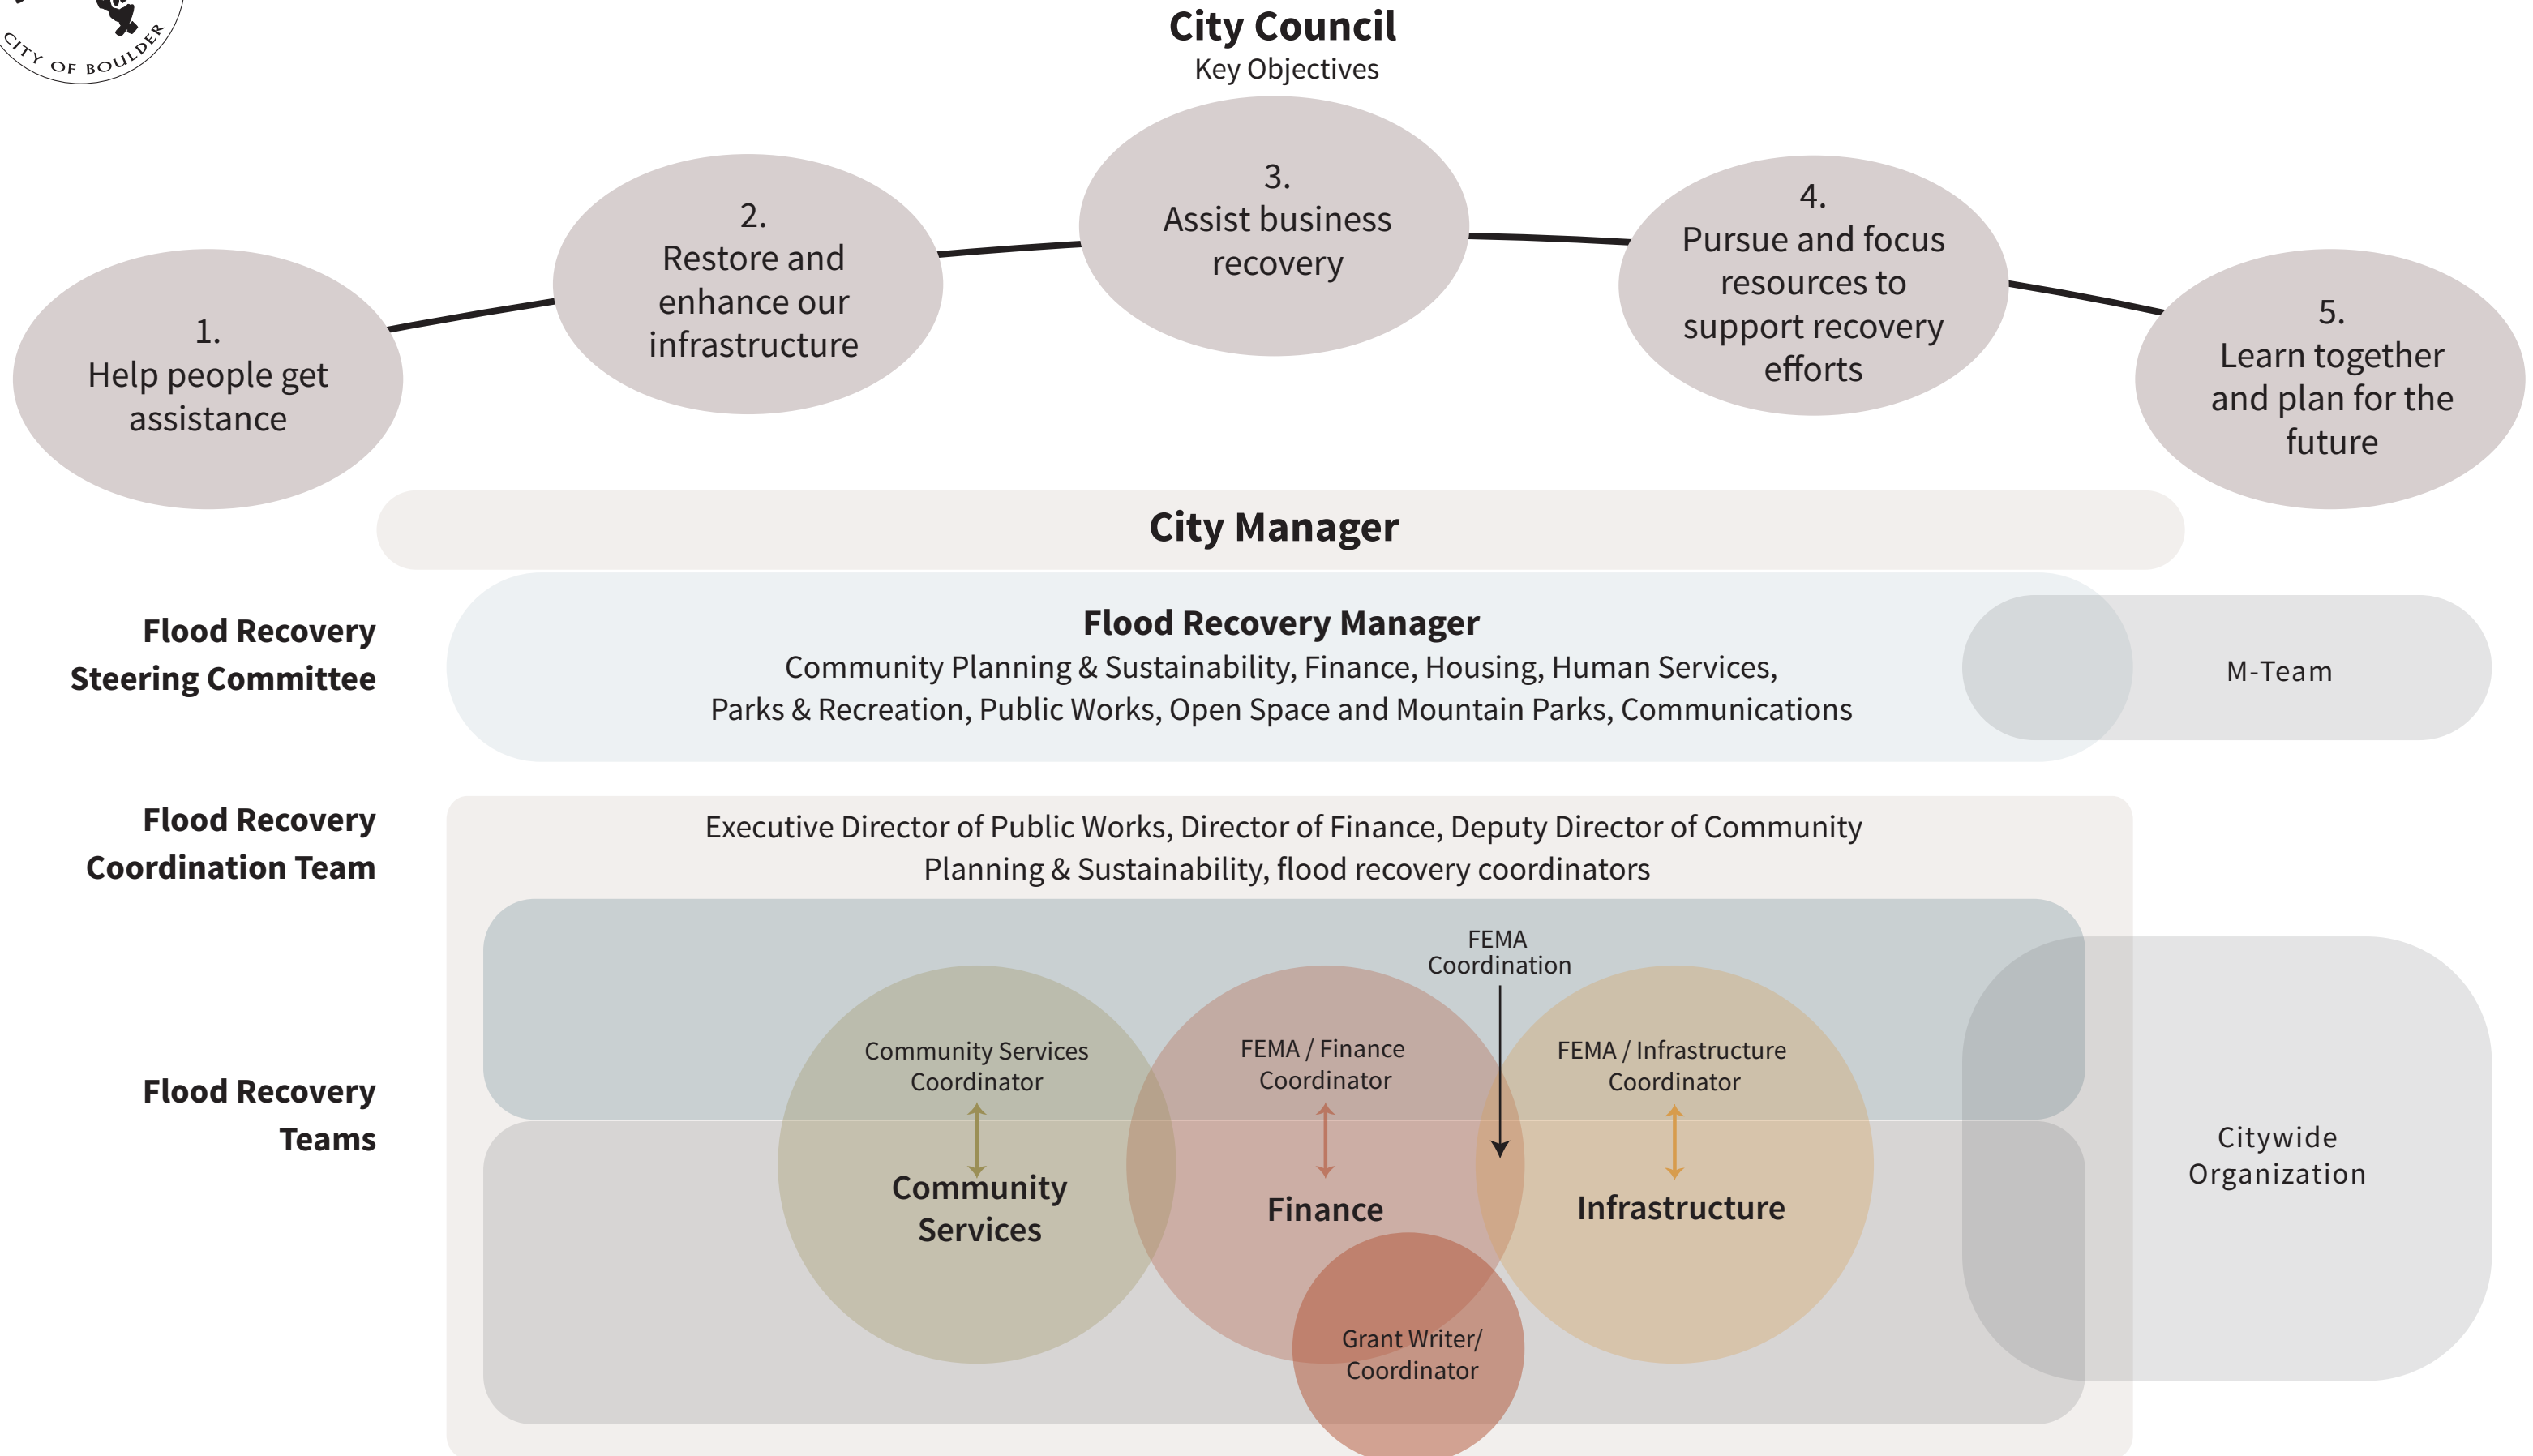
CITY OF BOULDER

City Council
Key Objectives

1.
Help people get assistance

2.
Restore and enhance our infrastructure

3.
Assist business recovery

4.
Pursue and focus resources to support recovery efforts

5.
Learn together and plan for the future

City Manager

Flood Recovery Steering Committee

Flood Recovery Manager
Community Planning & Sustainability, Finance, Housing, Human Services, Parks & Recreation, Public Works, Open Space and Mountain Parks, Communications

M-Team

Flood Recovery Coordination Team

Executive Director of Public Works, Director of Finance, Deputy Director of Community Planning & Sustainability, flood recovery coordinators

Flood Recovery Teams

FEMA Coordination

Community Services Coordinator

Community Services

FEMA / Finance Coordinator

Finance

FEMA / Infrastructure Coordinator

Infrastructure

Grant Writer/ Coordinator

Citywide Organization